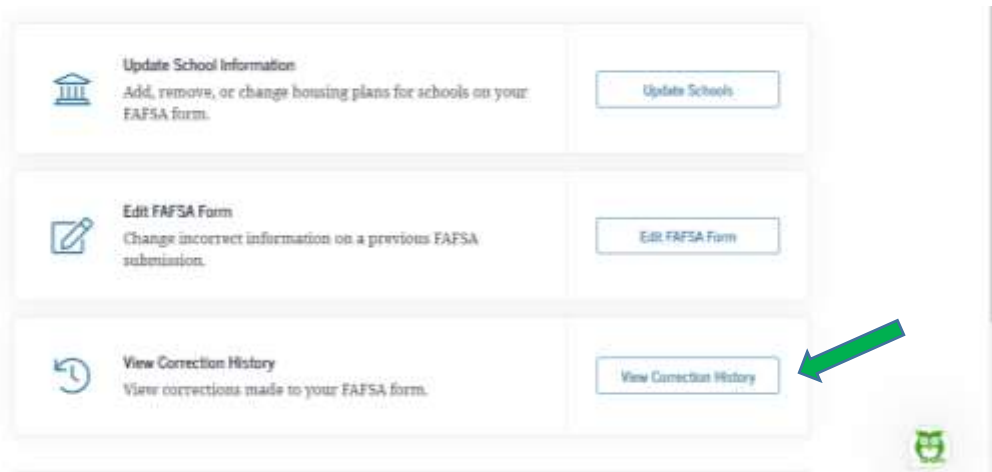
Update School Information
Add, remove, or change housing plans for schools on your FAFSA form.

Update Schools

Edit FAFSA Form
Change incorrect information on a previous FAFSA submission.

Edit FAFSA Form

View Correction History
View corrections made to your FAFSA form.

View Correction History